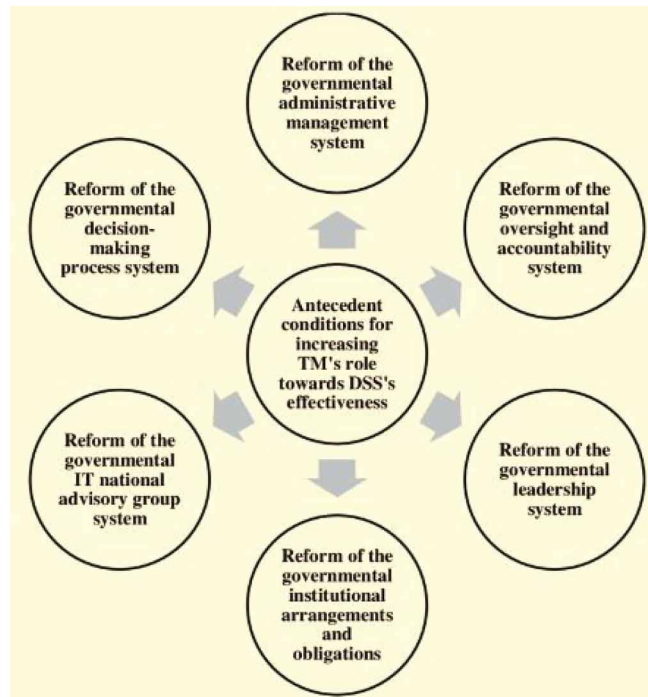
Reform of the governmental administrative management system

Reform of the governmental decision-making process system

Reform of the governmental oversight and accountability system

Antecedent conditions for increasing TM's role towards DSS's effectiveness

Reform of the governmental IT national advisory group system

Reform of the governmental leadership system

Reform of the governmental institutional arrangements and obligations